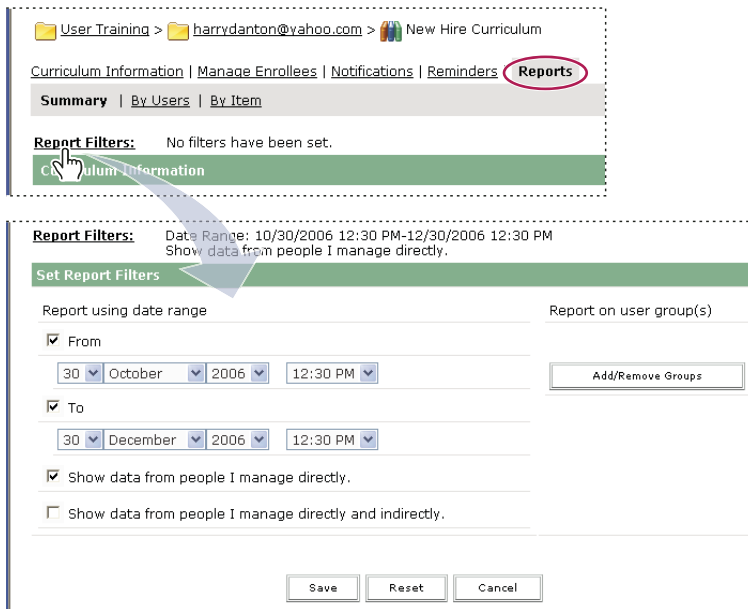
User Training > harrydanton@yahoo.com > New Hire Curriculum

Curriculum Information | Manage Enrollees | Notifications | Reminders | Reports

Summary | By Users | By Item

Report Filters: No filters have been set.

Cu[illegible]culum Information

Report Filters: Date Range: 10/30/2006 12:30 PM-12/30/2006 12:30 PM
Show data from people I manage directly.

Set Report Filters

Report using date range

From

30 October 2006 12:30 PM

To

30 December 2006 12:30 PM

Show data from people I manage directly.

Show data from people I manage directly and indirectly.

Report on user group(s)

Add/Remove Groups

Save Reset Cancel